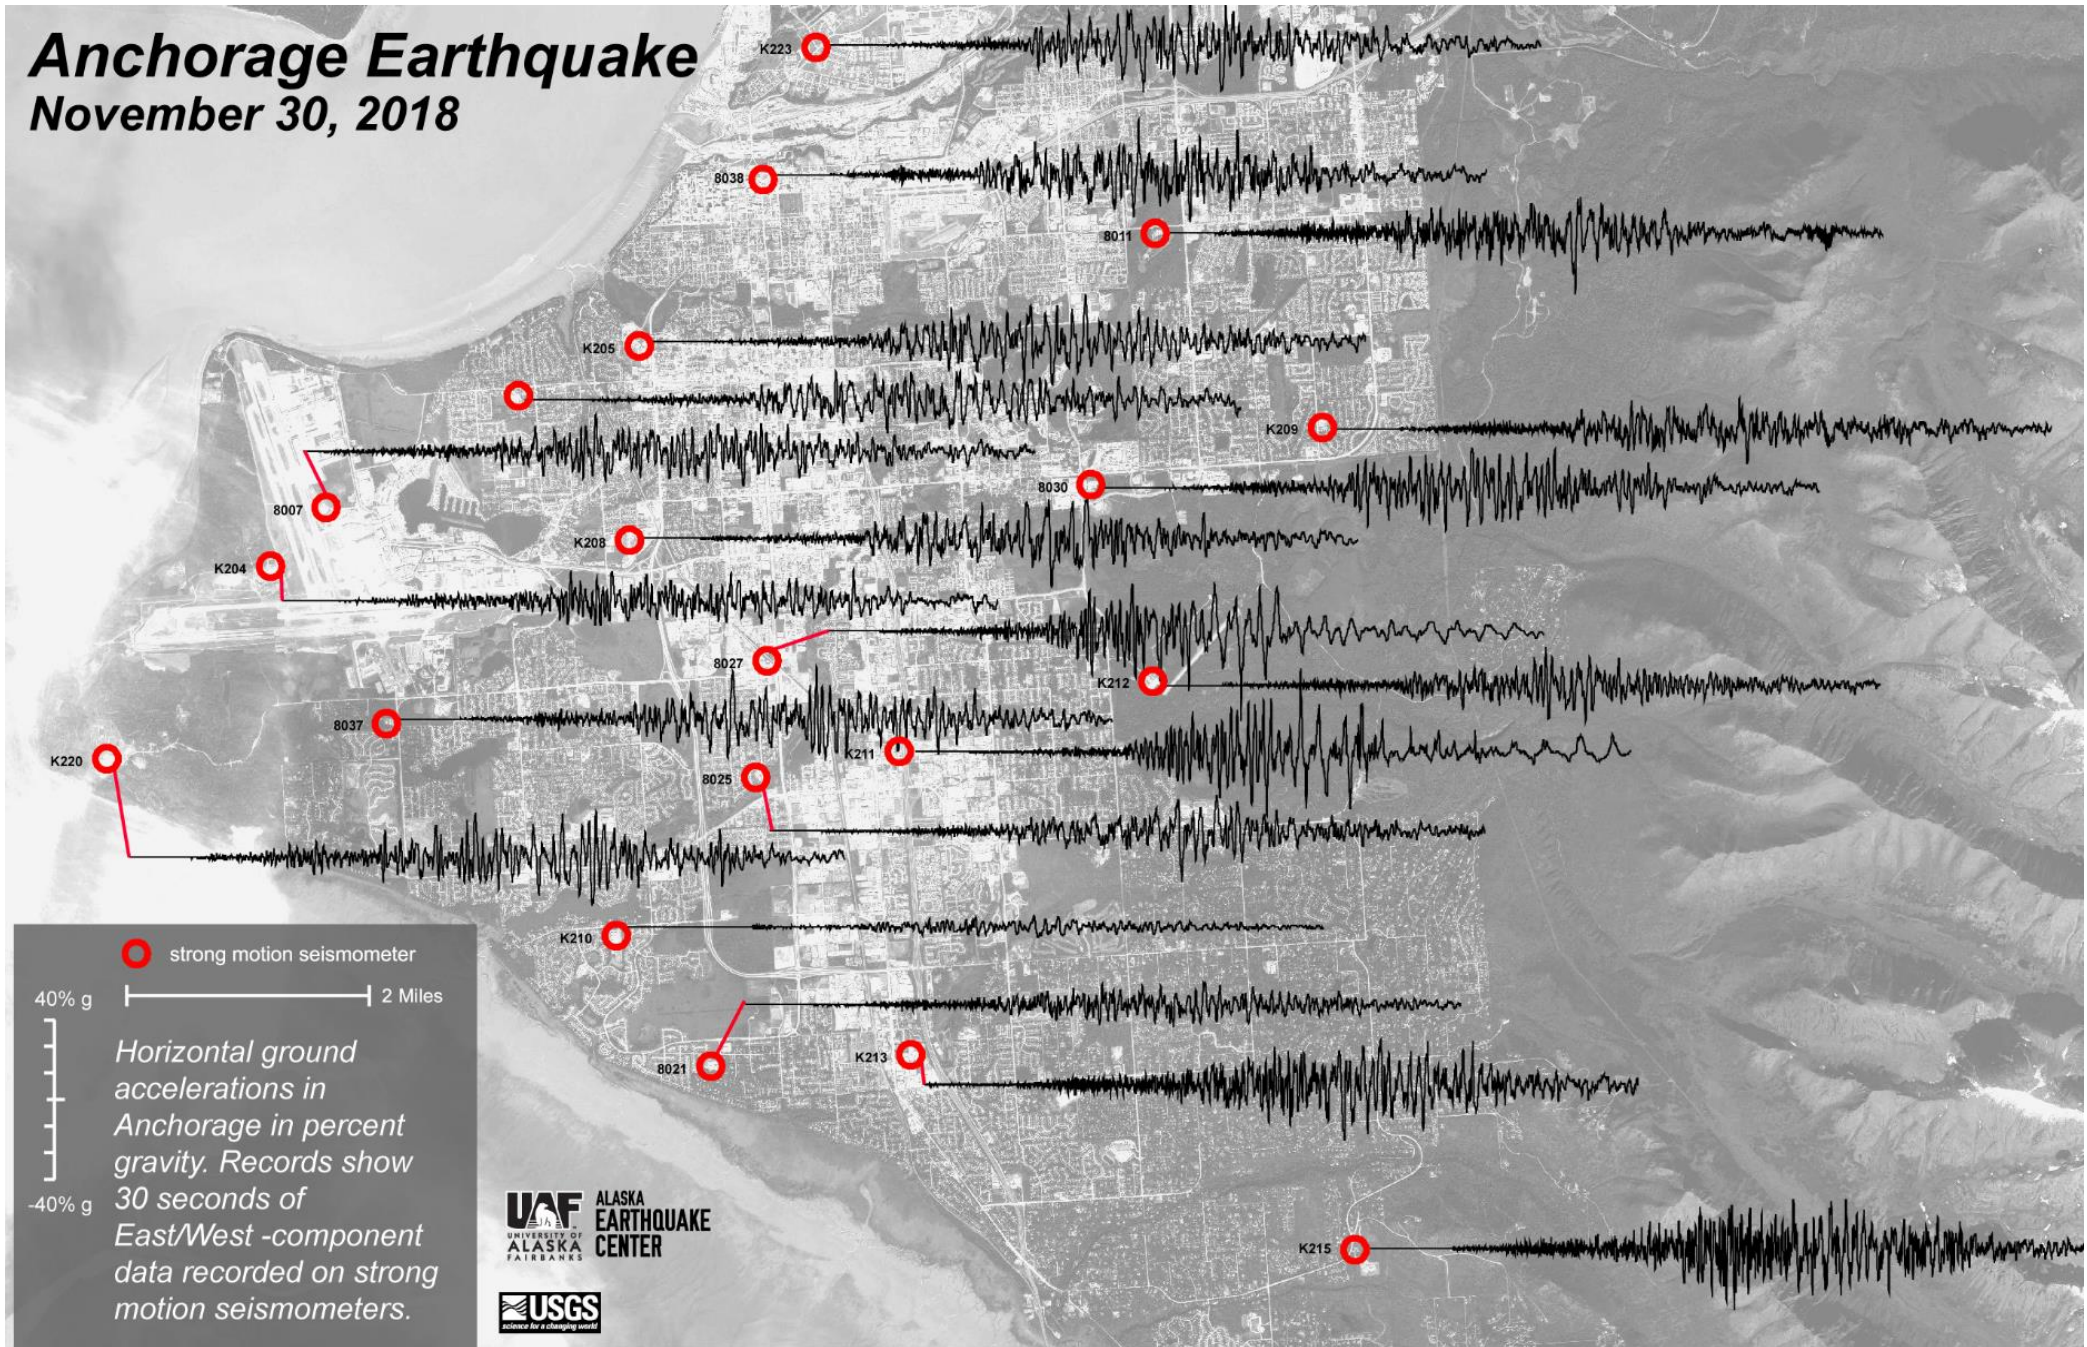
Anchorage Earthquake
November 30, 2018

K223
8038
8011
K205
K209
8007
8030
K208
K204
8027
K212
8037
K211
K220
8025
K210
8021
K213
K215

strong motion seismometer

40% g

2 Miles

-40% g

Horizontal ground accelerations in Anchorage in percent gravity. Records show 30 seconds of East/West -component data recorded on strong motion seismometers.

UAF UNIVERSITY OF ALASKA FAIRBANKS
ALASKA EARTHQUAKE CENTER

USGS
science for a changing world